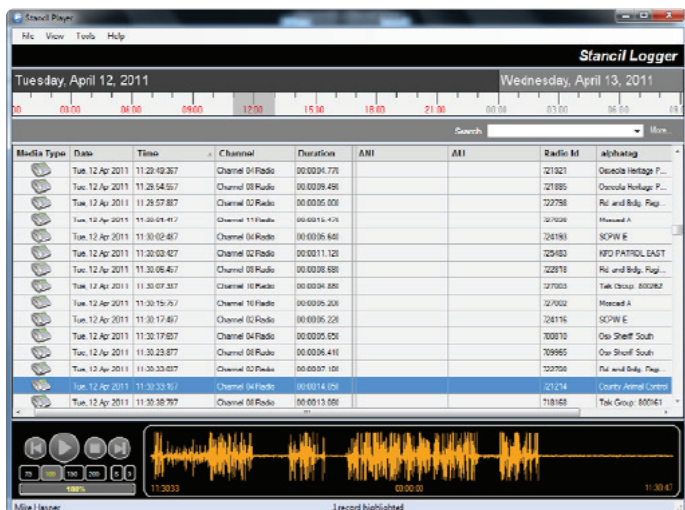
Stancil Player

File View Tools Help

Stancil Logger

Tuesday, April 12, 2011

Wednesday, April 13, 2011

00 03:00 06:00 09:00 12:00 15:30 18:00 21:00 00:00 03:00 06:00

Search More

| Media Type | Date | Time | Channel | Duration | ANI | ALI | Radio Id | alphatag |
|---|---|---|---|---|---|---|---|---|
| | Tue, 12 Apr 2011 | 11:28:49:267 | Channel 04 Radio | 00:00:04.770 | | | 721921 | Osceola Heritage P... |
| | Tue, 12 Apr 2011 | 11:29:54:557 | Channel 04 Radio | 00:00:09.490 | | | 721885 | Osceola Heritage P... |
| | Tue, 12 Apr 2011 | 11:29:57:887 | Channel 02 Radio | 00:00:05.000 | | | 722798 | Rd and Bldg. Regi... |
| | Tue, 12 Apr 2011 | 11:30:01:417 | Channel 11 Radio | 00:00:15.470 | | | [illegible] | Moscad A |
| | Tue, 12 Apr 2011 | 11:30:02:487 | Channel 04 Radio | 00:00:05.640 | | | 724193 | SCPW E |
| | Tue, 12 Apr 2011 | 11:30:03:427 | Channel 02 Radio | 00:00:11.120 | | | 725483 | KFD PATROL EAST |
| | Tue, 12 Apr 2011 | 11:30:06:467 | Channel 02 Radio | 00:00:08.680 | | | 722818 | Rd and Bldg. Regi... |
| | Tue, 12 Apr 2011 | 11:30:07:387 | Channel 10 Radio | 00:00:04.880 | | | 727003 | Talk Group: 800262 |
| | Tue, 12 Apr 2011 | 11:30:15:757 | Channel 10 Radio | 00:00:05.200 | | | 727002 | Moscad A |
| | Tue, 12 Apr 2011 | 11:30:17:487 | Channel 02 Radio | 00:00:05.220 | | | 724116 | SCPW E |
| | Tue, 12 Apr 2011 | 11:30:17:657 | Channel 04 Radio | 00:00:05.650 | | | 700810 | Osc Sheriff South |
| | Tue, 12 Apr 2011 | 11:30:23:877 | Channel 04 Radio | 00:00:06.410 | | | 709965 | Osc Sheriff South |
| | Tue, 12 Apr 2011 | 11:30:33:037 | Channel 02 Radio | 00:00:07.100 | | | 722798 | Rd and Bldg. Regi... |
| | Tue, 12 Apr 2011 | 11:30:33:167 | Channel 04 Radio | 00:00:14.050 | | | 721214 | County Animal Control |
| | Tue, 12 Apr 2011 | 11:30:38:797 | Channel 08 Radio | 00:00:13.080 | | | 718168 | Talk Group: 800161 |

25 50 100 200 5 5
100%

11:30:33

00:00:00

11:30:47

Mike Hasner

1 record highlighted